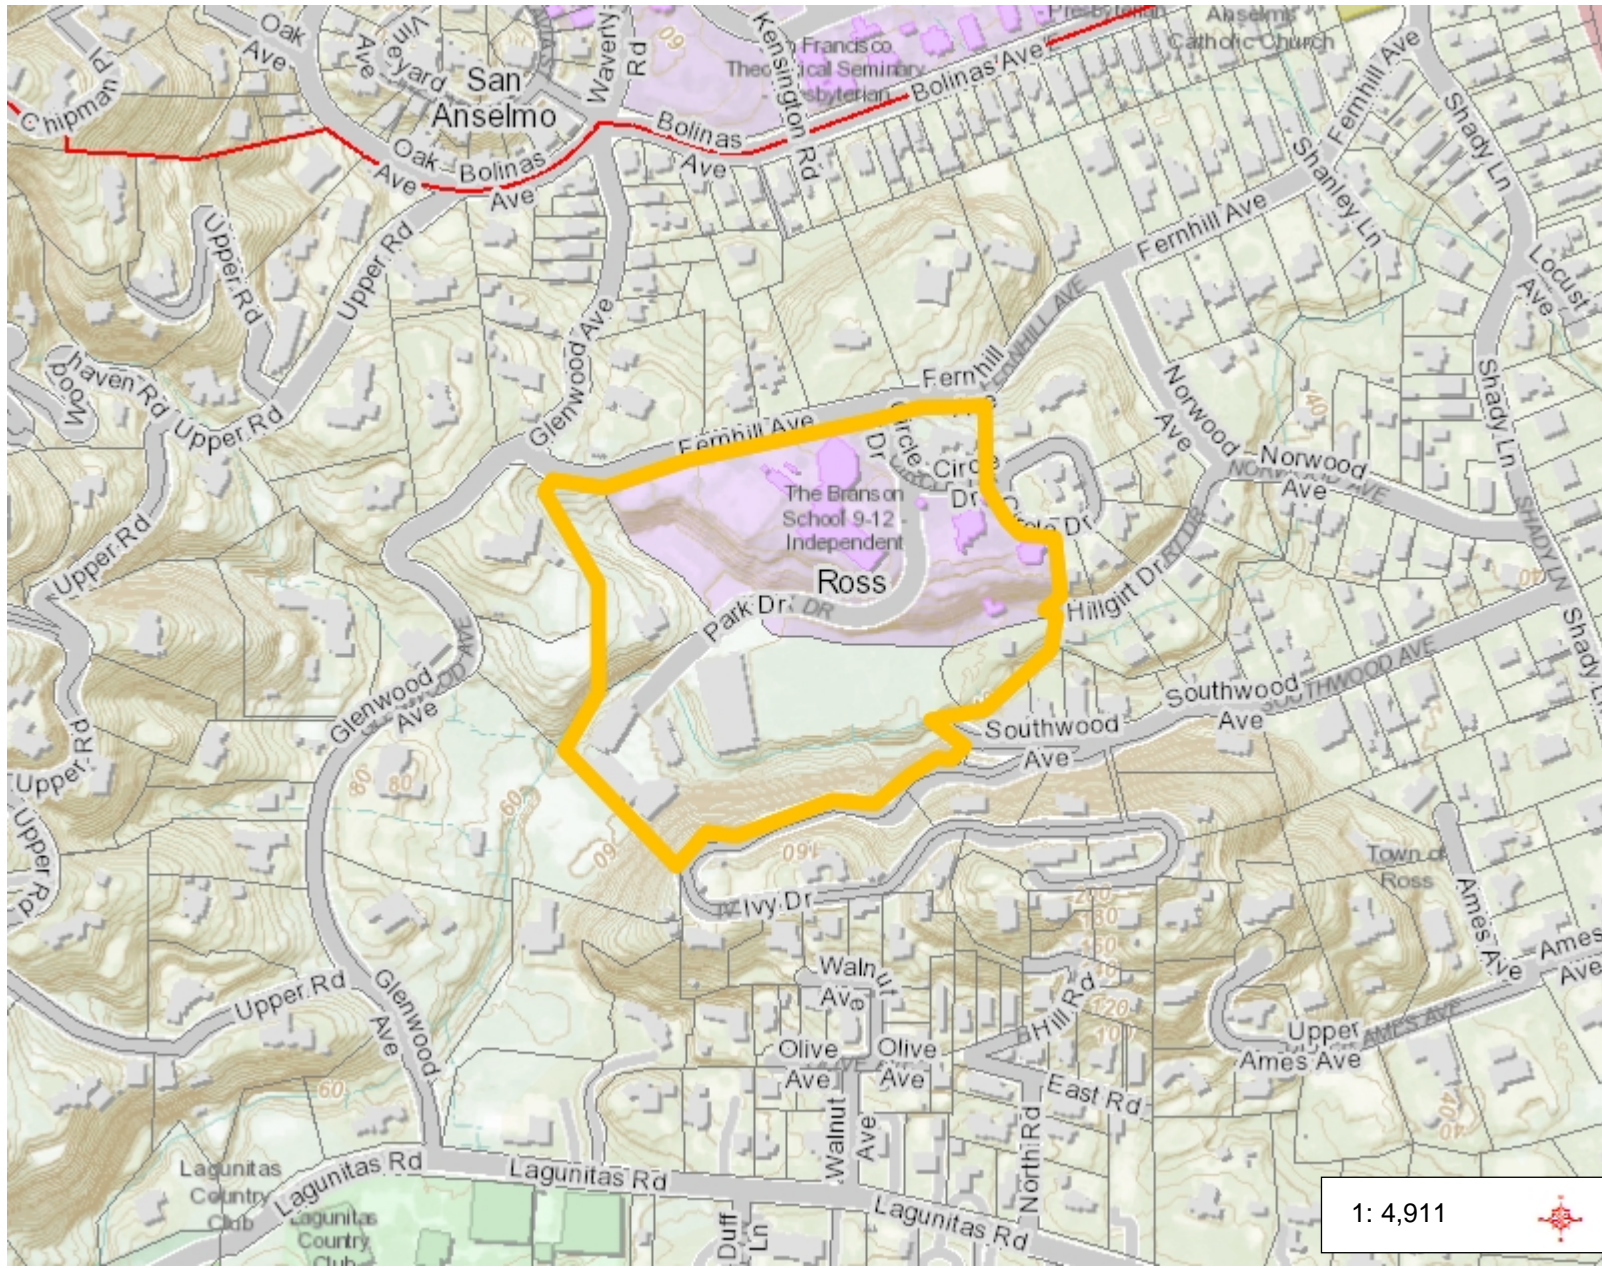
Oak Ave
Chipman Pl
Vineyard Ave
San Anselmo
Waverly Rd
San Francisco Theological Seminary Presbyterian
Kensington Rd
Bolinas Ave
Presbyterian
St Anselms Catholic Church
Fernhill Ave
Shady Ln
Oak Ave
Bolinas Ave
Bolinas Ave
Shanley Ln
Upper Rd
Upper Rd
Glenwood Ave
Fernhill Ave
Locust Ave
Fernhill Ave
Fernhill
Norwood Ave
Shady Ln
Woodhaven Rd
Upper Rd
Glenwood Ave
Fernhill Ave
Circle Dr
Circle Dr
Norwood Ave
The Branson School 9-12 Independent
Circle Dr
Upper Rd
Ross
Hillgirt Dr
Park Dr
Shady Ln
Glenwood Ave
Southwood Ave
Southwood Ave
Upper Rd
Southwood Ave
Upper Rd
80
80
60
60
160
Town of Ross
Ivy Dr
200
180
160
Ames Ave
Ames Ave
Walnut Ave
140
Upper Rd
Glenwood Ave
Hill Rd
120
100
Upper Ames Ave
Olive Ave
Olive Ave
60
East Rd
Walnut Ave
North Rd
40
Lagunitas Country Club
Lagunitas Rd
Lagunitas Rd
Lagunitas Country Club
Duff Ln
Lagunitas Rd
1: 4,911